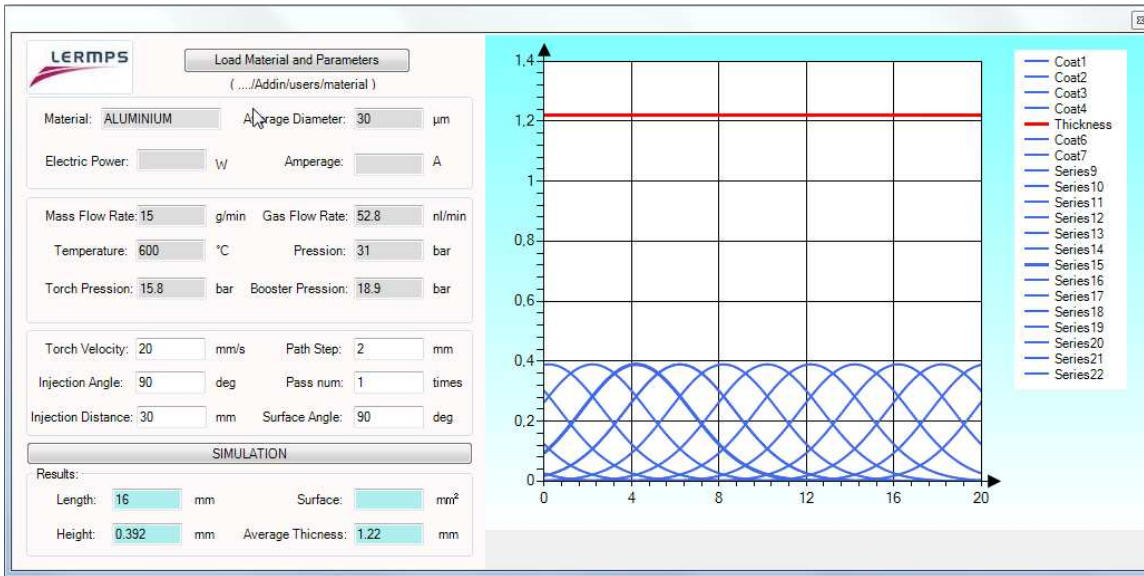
LERMPS

Load Material and Parameters
( ..../Addin/users/material )

Material: ALUMINIUM
A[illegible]rage Diameter: 30 µm

Electric Power: W
Amperage: A

Mass Flow Rate: 15 g/min
Gas Flow Rate: 52.8 nl/min

Temperature: 600 °C
Pression: 31 bar

Torch Pression: 15.8 bar
Booster Pression: 18.9 bar

Torch Velocity: 20 mm/s
Path Step: 2 mm

Injection Angle: 90 deg
Pass num: 1 times

Injection Distance: 30 mm
Surface Angle: 90 deg

SIMULATION

Results:

Length: 16 mm
Surface: mm²

Height: 0.392 mm
Average Thicness: 1.22 mm

1,4
1,2
1
0,8
0,6
0,4
0,2
0
0 4 8 12 16 20

Coat1
Coat2
Coat3
Coat4
Thickness
Coat6
Coat7
Series9
Series10
Series11
Series12
Series13
Series14
Series15
Series16
Series17
Series18
Series19
Series20
Series21
Series22